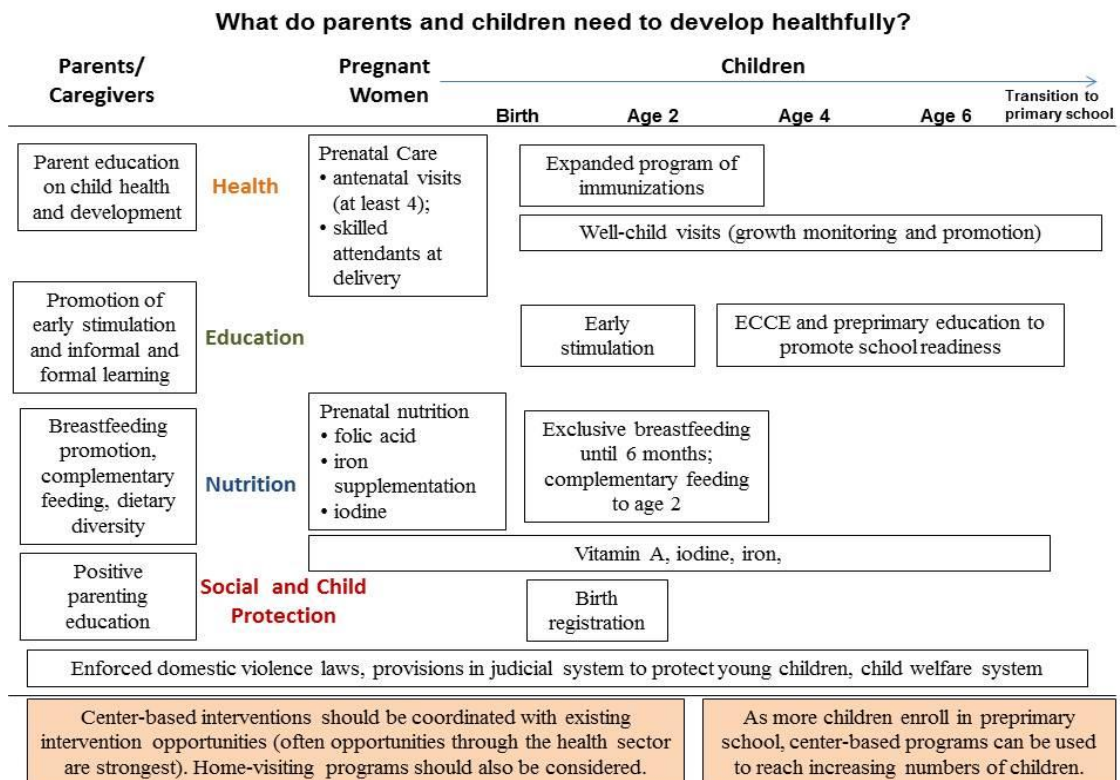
What do parents and children need to develop healthfully?

Parents/ Caregivers

Pregnant Women

Children

Birth

Age 2

Age 4

Age 6

Transition to primary school

Parent education on child health and development

Health

Prenatal Care
• antenatal visits (at least 4);
• skilled attendants at delivery

Expanded program of immunizations

Well-child visits (growth monitoring and promotion)

Promotion of early stimulation and informal and formal learning

Education

Early stimulation

ECCE and preprimary education to promote school readiness

Breastfeeding promotion, complementary feeding, dietary diversity

Nutrition

Prenatal nutrition
• folic acid
• iron supplementation
• iodine

Exclusive breastfeeding until 6 months; complementary feeding to age 2

Vitamin A, iodine, iron,

Positive parenting education

Social and Child Protection

Birth registration

Enforced domestic violence laws, provisions in judicial system to protect young children, child welfare system

Center-based interventions should be coordinated with existing intervention opportunities (often opportunities through the health sector are strongest). Home-visiting programs should also be considered.

As more children enroll in preprimary school, center-based programs can be used to reach increasing numbers of children.